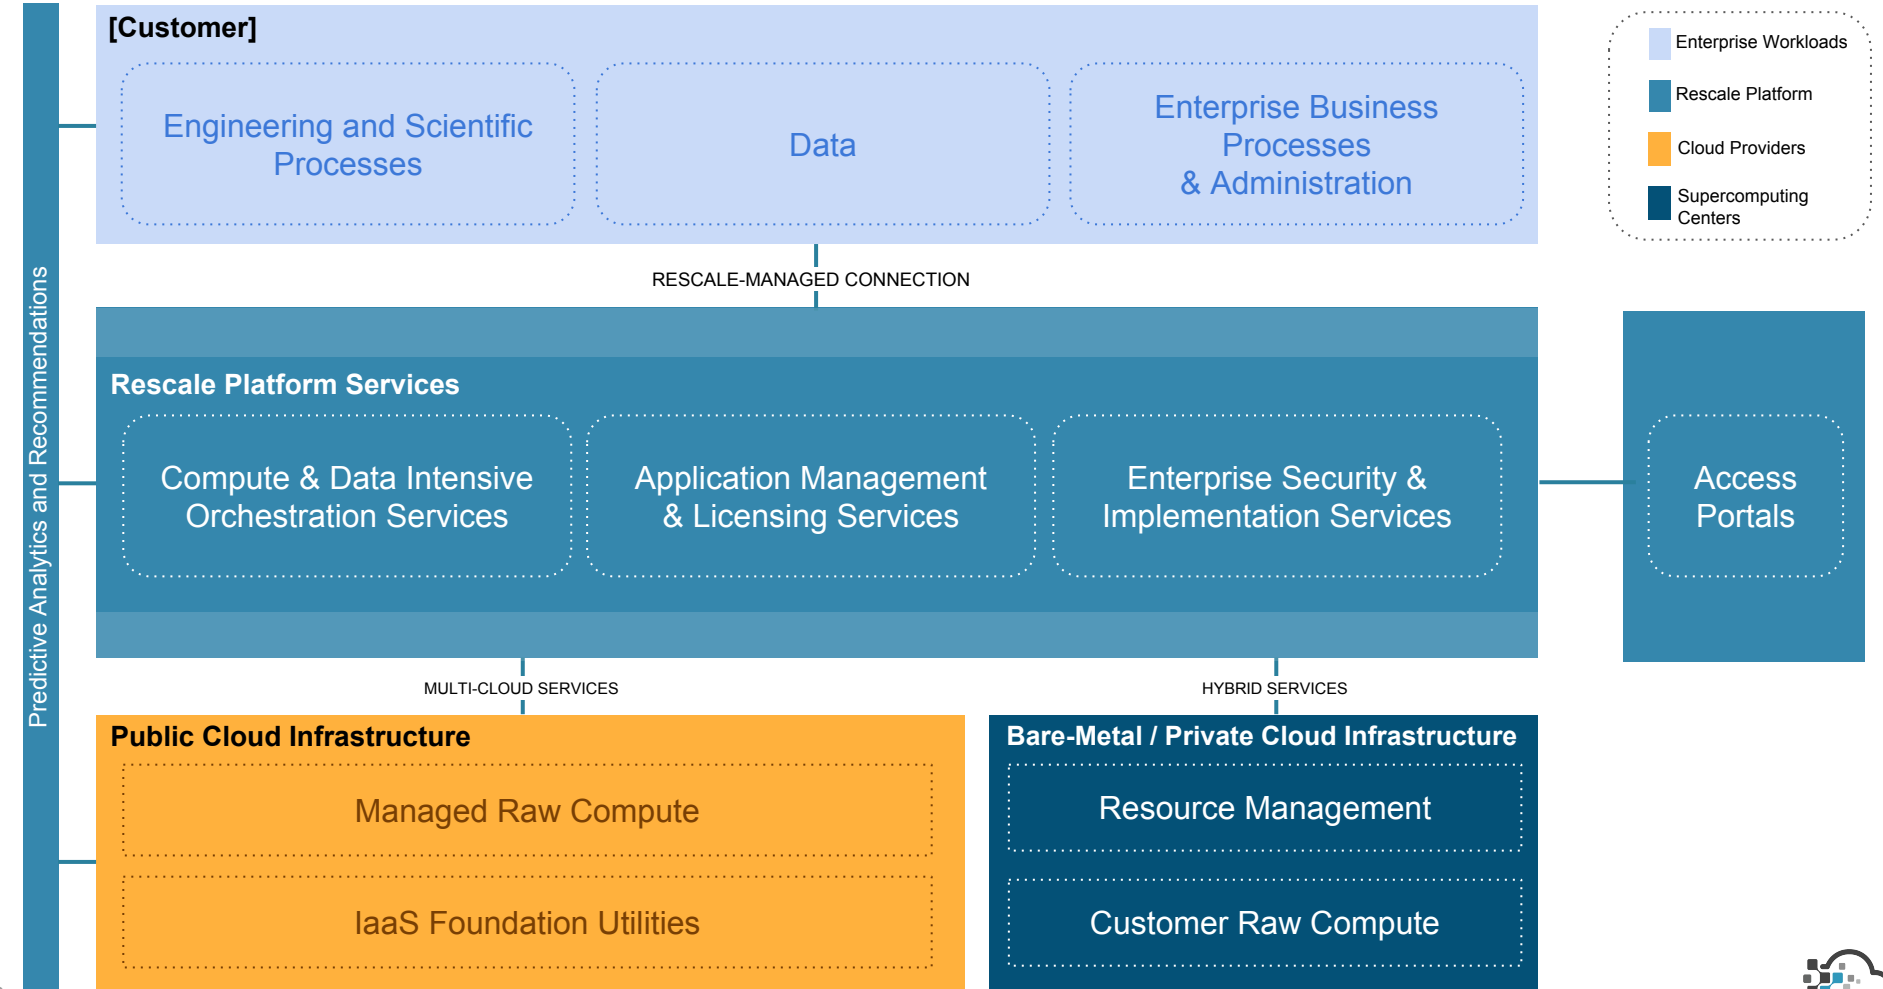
Predictive Analytics and Recommendations

[Customer]

Engineering and Scientific Processes

Data

Enterprise Business Processes & Administration

Enterprise Workloads

Rescale Platform

Cloud Providers

Supercomputing Centers

RESCALE-MANAGED CONNECTION

Rescale Platform Services

Compute & Data Intensive Orchestration Services

Application Management & Licensing Services

Enterprise Security & Implementation Services

Access Portals

MULTI-CLOUD SERVICES

HYBRID SERVICES

Public Cloud Infrastructure

Managed Raw Compute

IaaS Foundation Utilities

Bare-Metal / Private Cloud Infrastructure

Resource Management

Customer Raw Compute